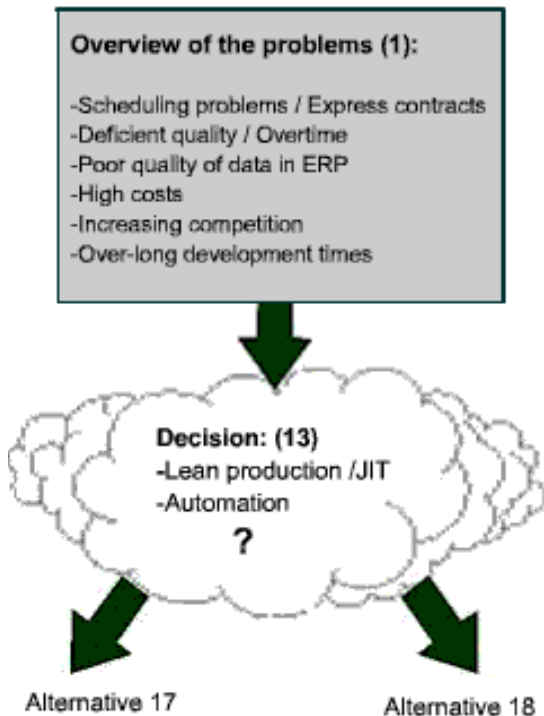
**Overview of the problems (1):**

-Scheduling problems / Express contracts
-Deficient quality / Overtime
-Poor quality of data in ERP
-High costs
-Increasing competition
-Over-long development times

**Decision: (13)**
**-Lean production /JIT**
-Automation
**?**

Alternative 17

Alternative 18